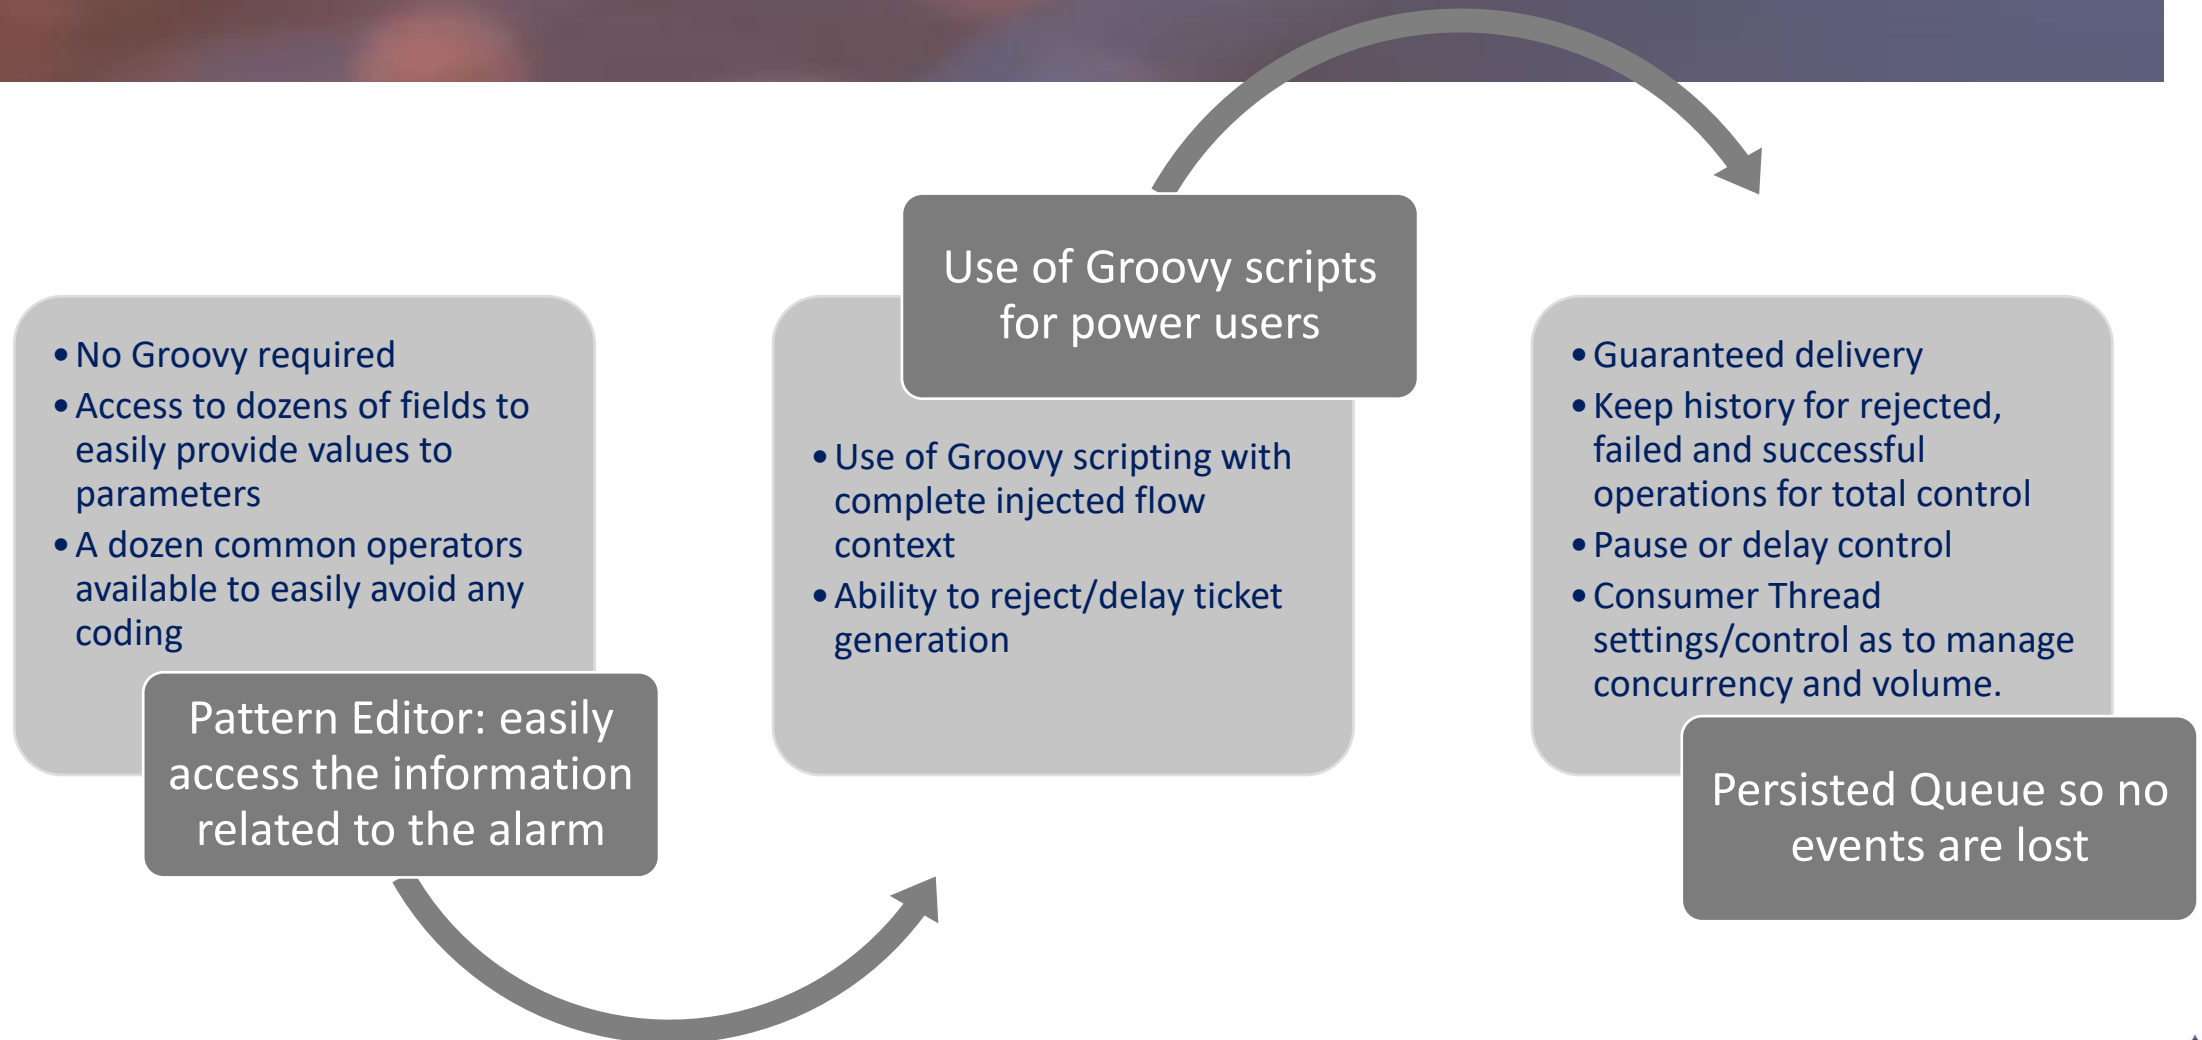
- No Groovy required
- Access to dozens of fields to easily provide values to parameters
- A dozen common operators available to easily avoid any coding

Pattern Editor: easily access the information related to the alarm

Use of Groovy scripts for power users

- Use of Groovy scripting with complete injected flow context
- Ability to reject/delay ticket generation

- Guaranteed delivery
- Keep history for rejected, failed and successful operations for total control
- Pause or delay control
- Consumer Thread settings/control as to manage concurrency and volume.

Persisted Queue so no events are lost